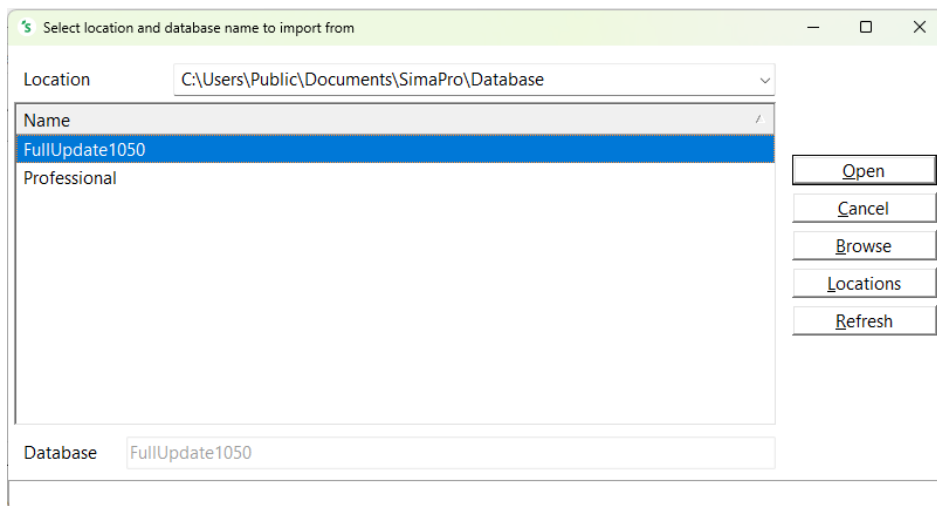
Select location and database name to import from

Location C:\Users\Public\Documents\SimaPro\Database

Name

FullUpdate1050

Professional

Open

Cancel

Browse

Locations

Refresh

Database FullUpdate1050